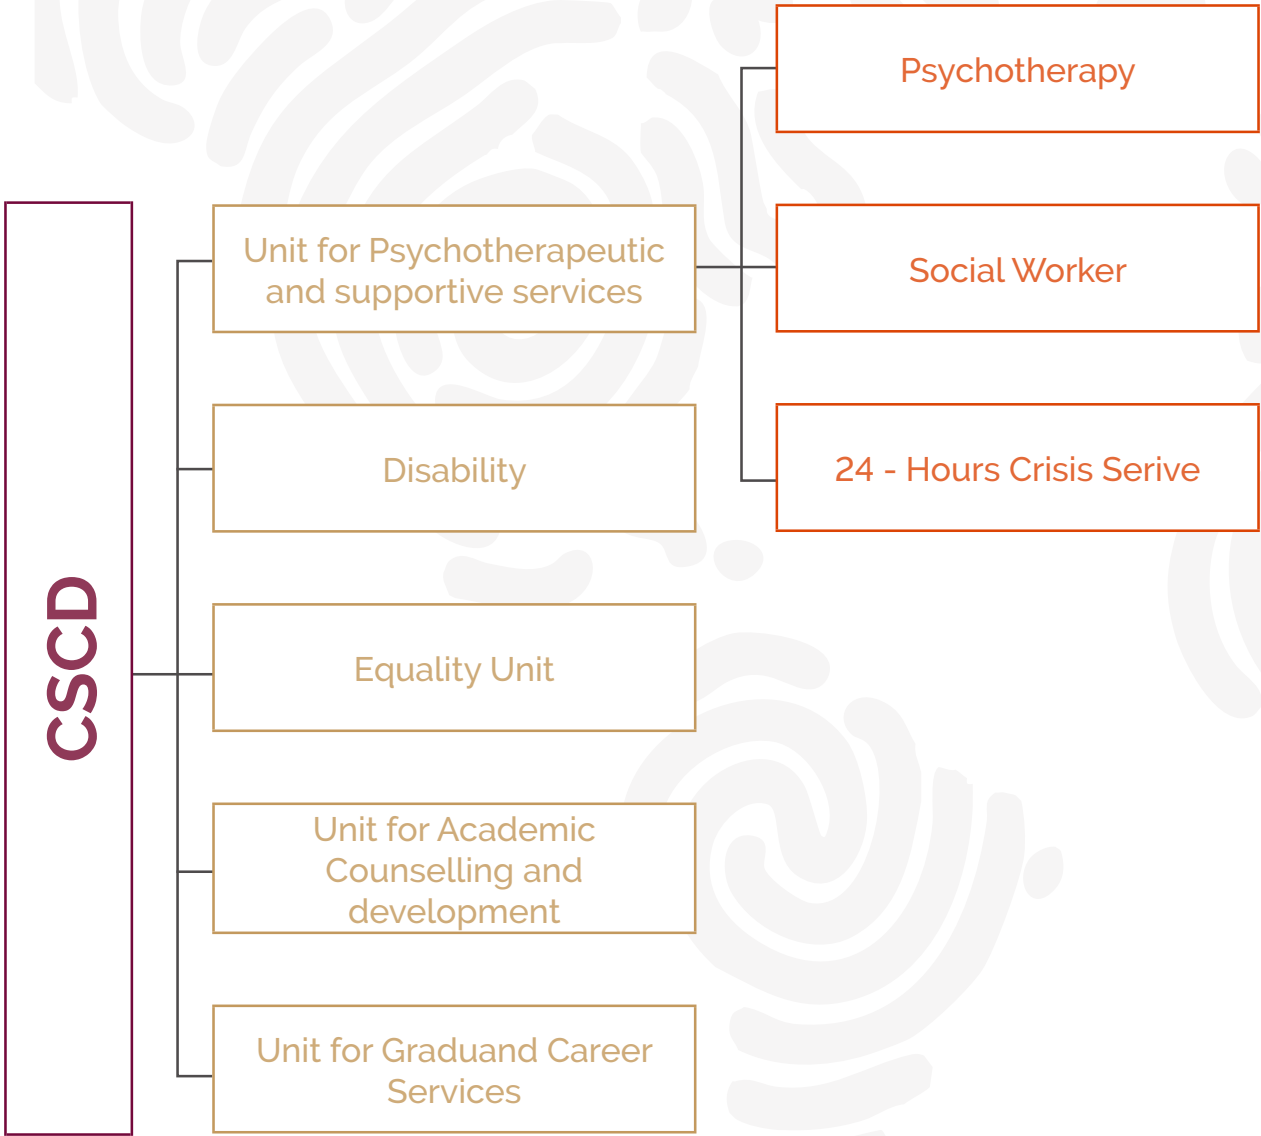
CSCD

Unit for Psychotherapeutic and supportive services

Psychotherapy

Social Worker

24 - Hours Crisis Serive

Disability

Equality Unit

Unit for Academic Counselling and development

Unit for Graduand Career Services